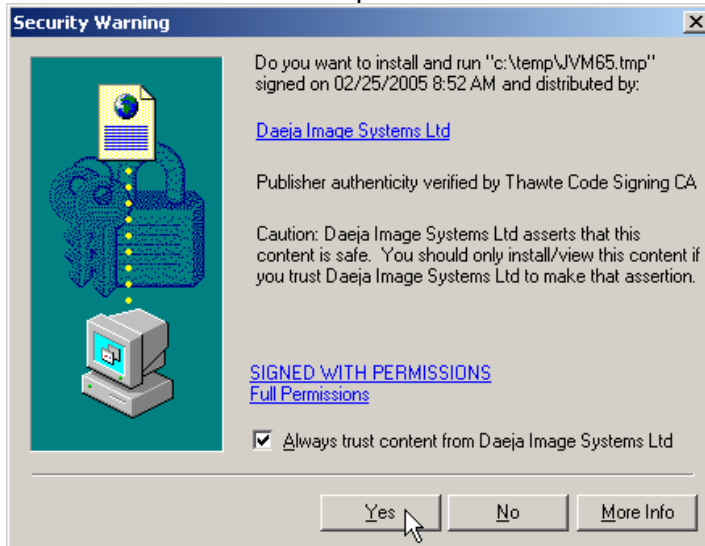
Security Warning

Do you want to install and run "c:\temp\JVM65.tmp" signed on 02/25/2005 8:52 AM and distributed by:

Daeja Image Systems Ltd

Publisher authenticity verified by Thawte Code Signing CA

Caution: Daeja Image Systems Ltd asserts that this content is safe. You should only install/view this content if you trust Daeja Image Systems Ltd to make that assertion.

SIGNED WITH PERMISSIONS
Full Permissions

☑ Always trust content from Daeja Image Systems Ltd

Yes   No   More Info